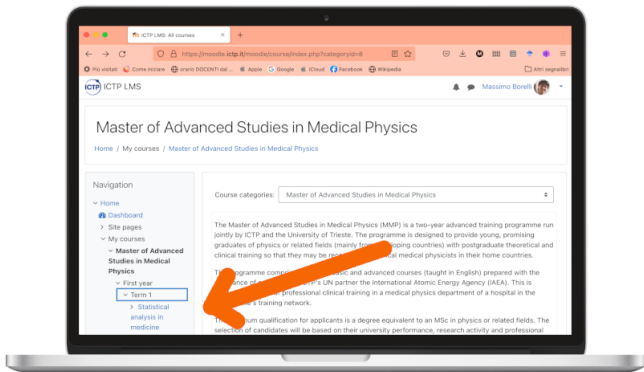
ICTP LMS: All courses
https://moodle.ictp.it/moodle/course/index.php?categoryid=8
Più visitati Come iniziare orario DOCENTI dal ... Apple Google iCloud Facebook Wikipedia Altri segnalibri

ICTP LMS
Massimo Borelli

Master of Advanced Studies in Medical Physics

Home / My courses / Master of Advanced Studies in Medical Physics

Navigation
Home
Dashboard
Site pages
My courses
Master of Advanced Studies in Medical Physics
First year
Term 1
Statistical analysis in medicine

Course categories: Master of Advanced Studies in Medical Physics

The Master of Advanced Studies in Medical Physics (MMP) is a two-year advanced training programme run jointly by ICTP and the University of Trieste. The programme is designed to provide young, promising graduates of physics or related fields (mainly from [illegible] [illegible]oping countries) with postgraduate theoretical and clinical training so that they may be re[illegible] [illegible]al medical physicists in their home countries.

Th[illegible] programme compri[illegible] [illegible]sic and advanced courses (taught in English) prepared with the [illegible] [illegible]P's UN partner the International Atomic Energy Agency (IAEA). This is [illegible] professional clinical training in a medical physics department of a hospital in the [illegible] training network.

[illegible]um qualification for applicants is a degree equivalent to an MSc in physics or related fields. The selection of candidates will be based on their university performance, research activity and professional